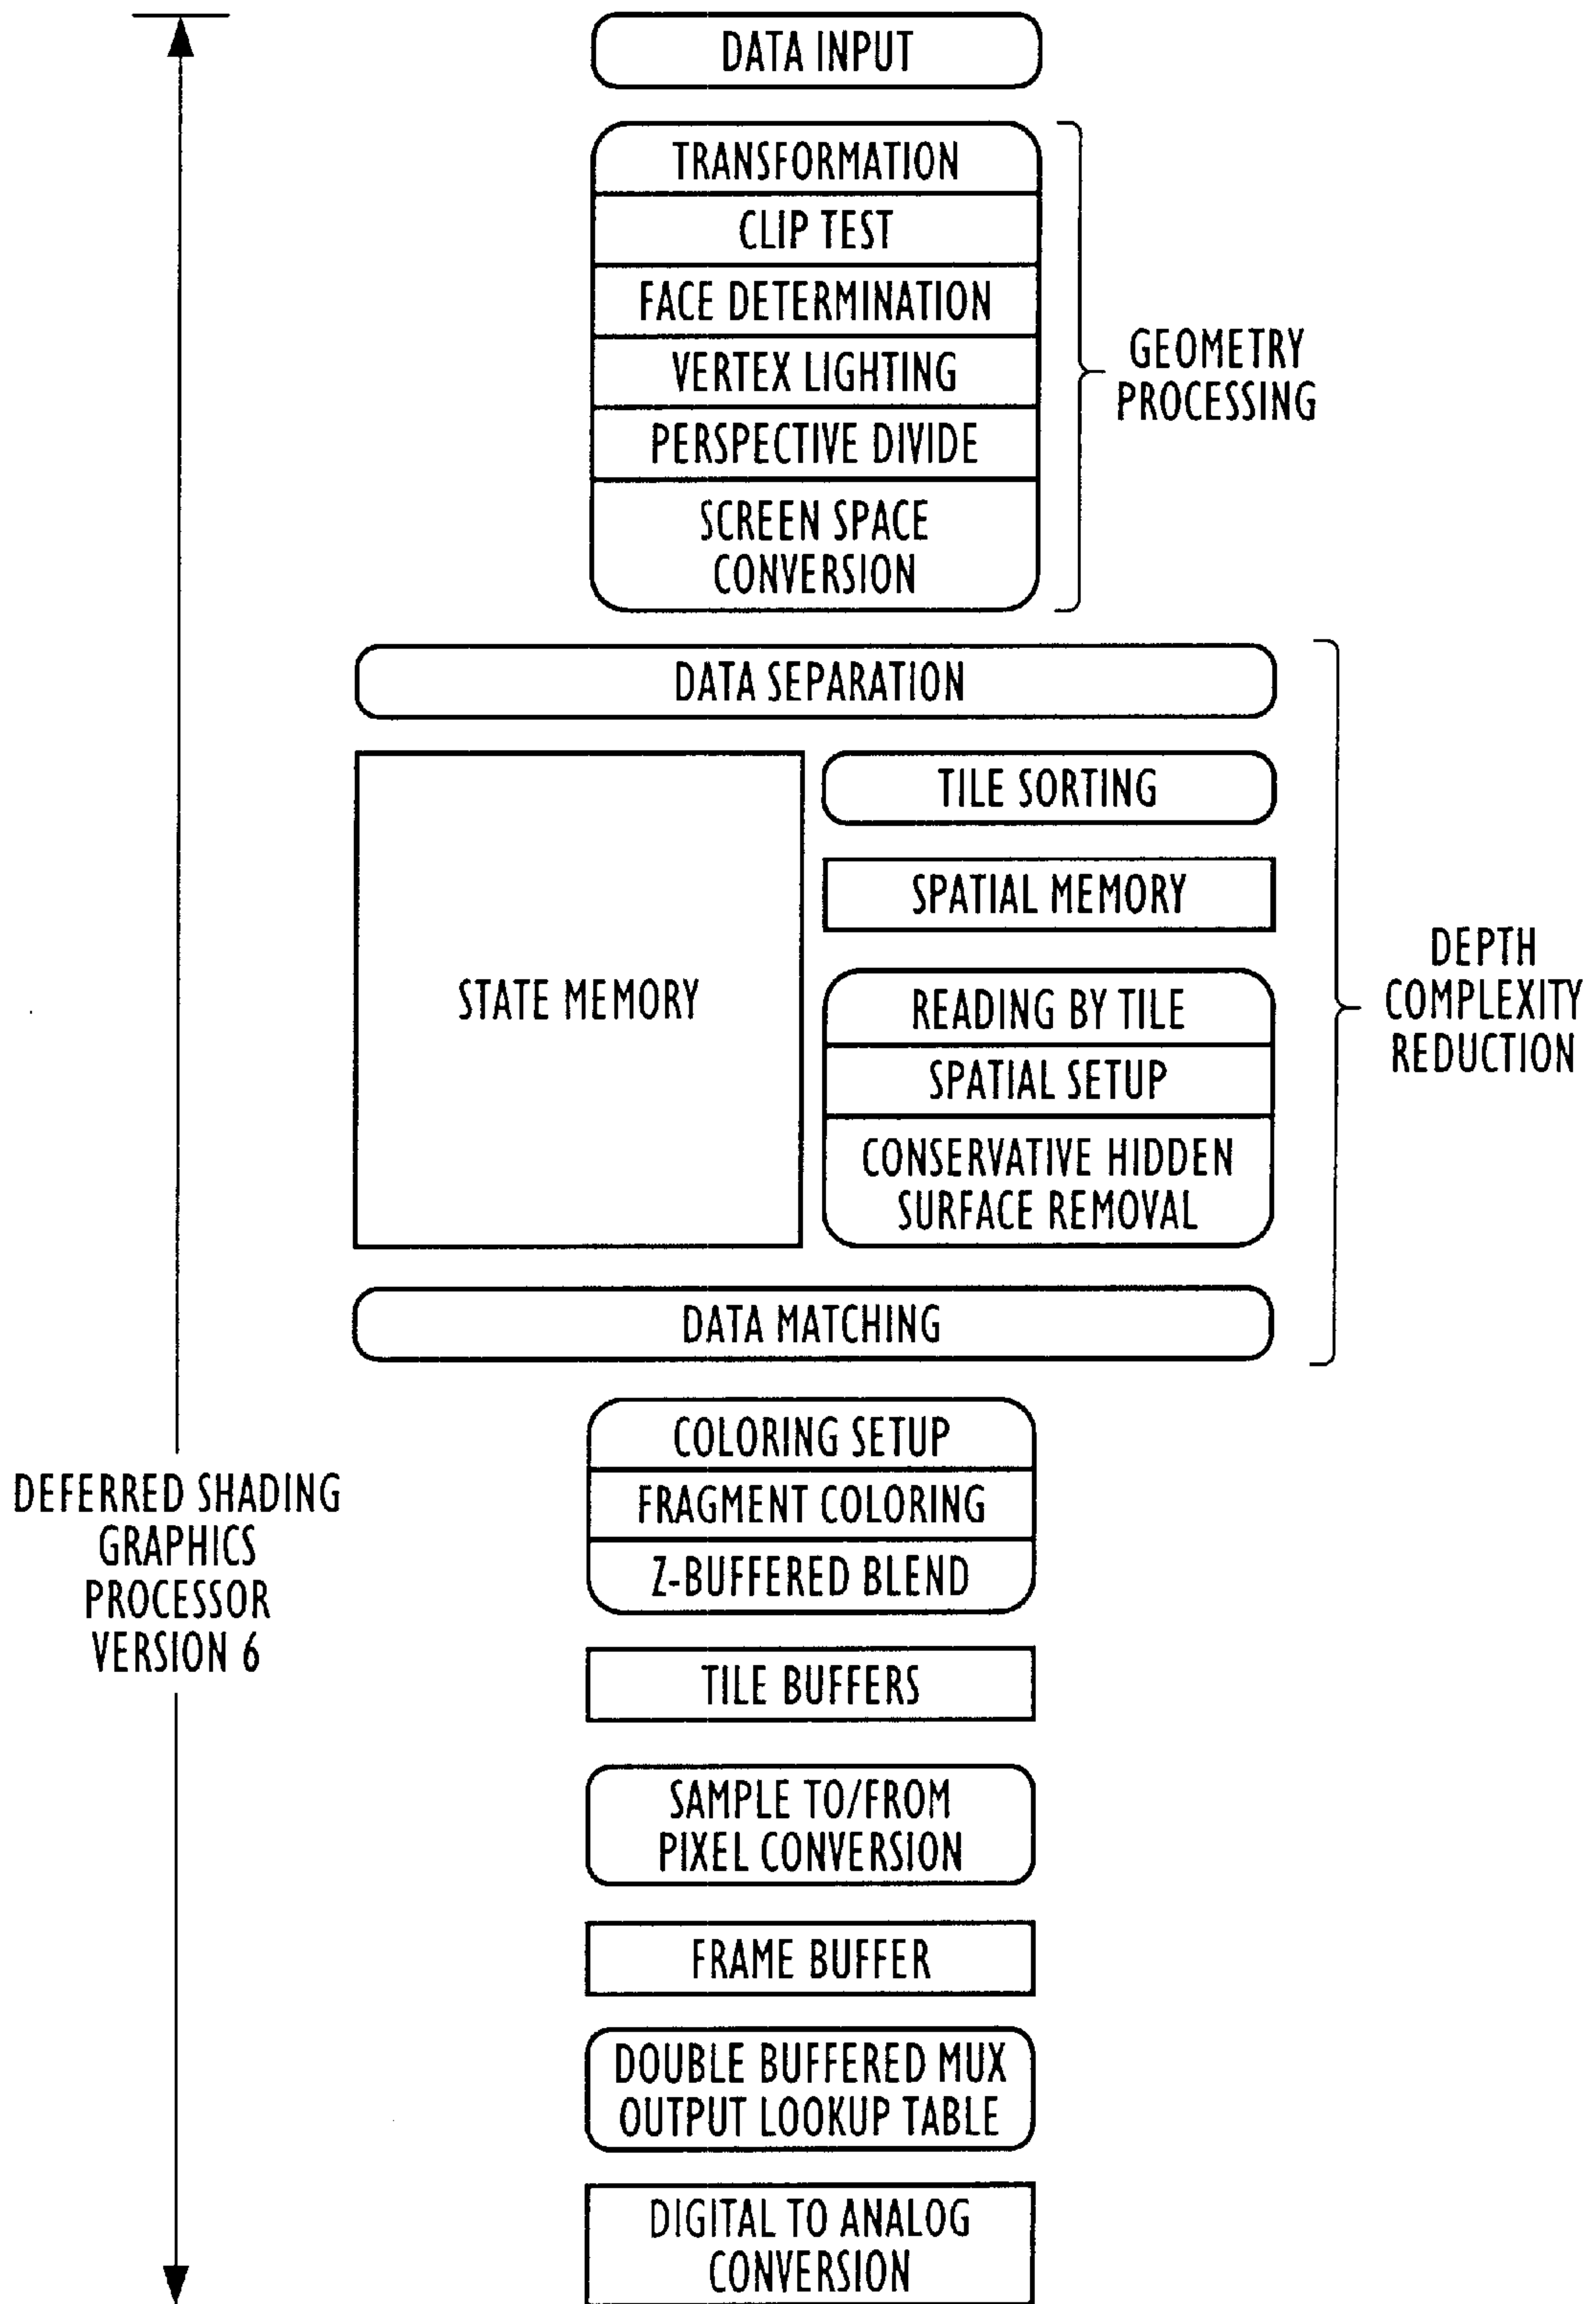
DATA INPUT

TRANSFORMATION
CLIP TEST
FACE DETERMINATION
VERTEX LIGHTING
PERSPECTIVE DIVIDE
SCREEN SPACE CONVERSION

GEOMETRY PROCESSING

DATA SEPARATION

STATE MEMORY

TILE SORTING

SPATIAL MEMORY

READING BY TILE
SPATIAL SETUP
CONSERVATIVE HIDDEN SURFACE REMOVAL

DEPTH COMPLEXITY REDUCTION

DATA MATCHING

DEFERRED SHADING GRAPHICS PROCESSOR VERSION 6

COLORING SETUP
FRAGMENT COLORING
Z-BUFFERED BLEND

TILE BUFFERS

SAMPLE TO/FROM PIXEL CONVERSION

FRAME BUFFER

DOUBLE BUFFERED MUX OUTPUT LOOKUP TABLE

DIGITAL TO ANALOG CONVERSION